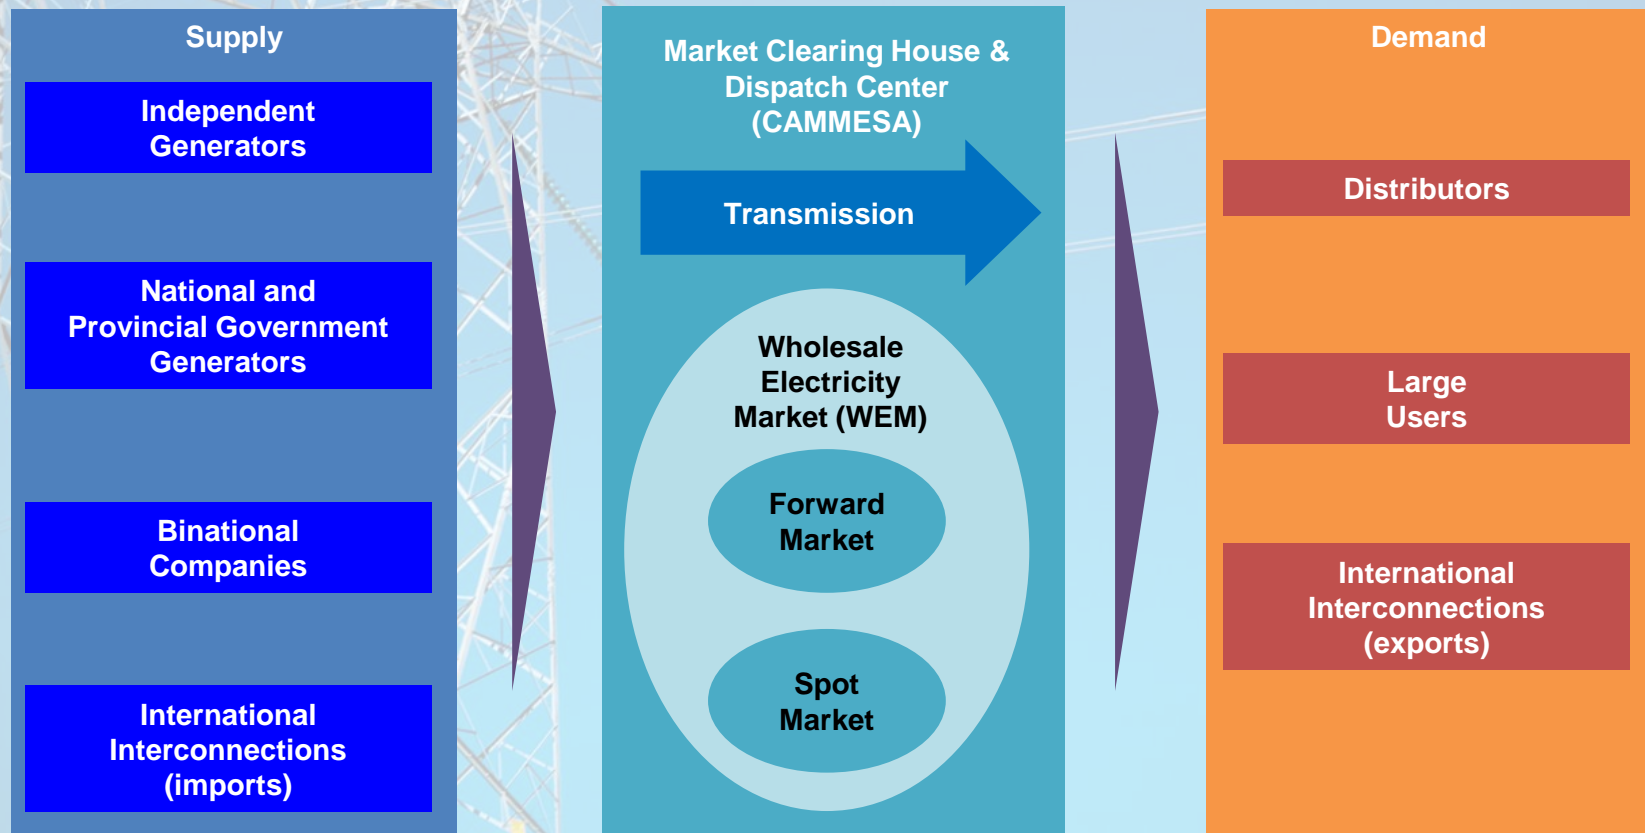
Supply

Independent Generators

National and Provincial Government Generators

Binational Companies

International Interconnections (imports)

Market Clearing House & Dispatch Center (CAMMESA)

Transmission

Wholesale Electricity Market (WEM)

Forward Market

Spot Market

Demand

Distributors

Large Users

International Interconnections (exports)